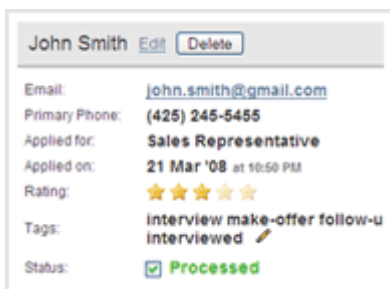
John Smith Edit Delete

Email: john.smith@gmail.com
Primary Phone: (425) 245-5455
Applied for: Sales Representative
Applied on: 21 Mar '08 at 10:50 PM
Rating:
Tags: interview make-offer follow-u interviewed
Status: Processed